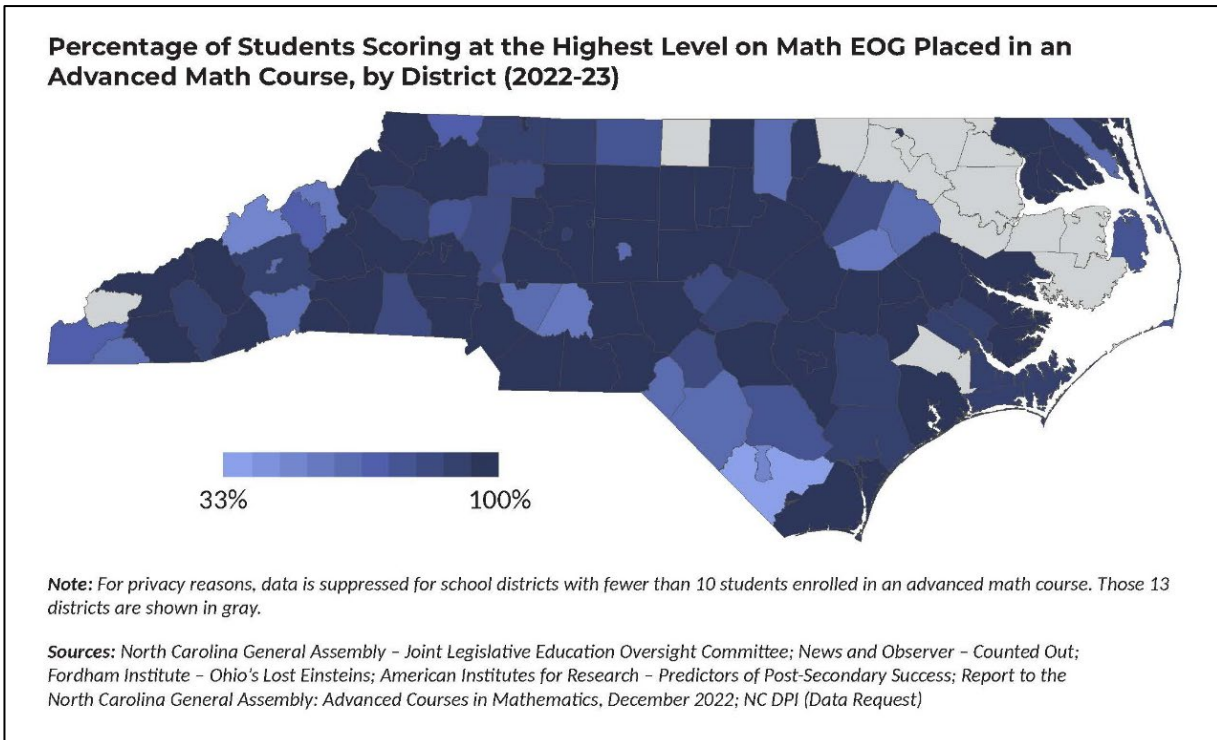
Percentage of Students Scoring at the Highest Level on Math EOG Placed in an Advanced Math Course, by District (2022-23)

33%

100%

Note: For privacy reasons, data is suppressed for school districts with fewer than 10 students enrolled in an advanced math course. Those 13 districts are shown in gray.

Sources: North Carolina General Assembly – Joint Legislative Education Oversight Committee; News and Observer – Counted Out; Fordham Institute – Ohio's Lost Einsteins; American Institutes for Research – Predictors of Post-Secondary Success; Report to the North Carolina General Assembly: Advanced Courses in Mathematics, December 2022; NC DPI (Data Request)